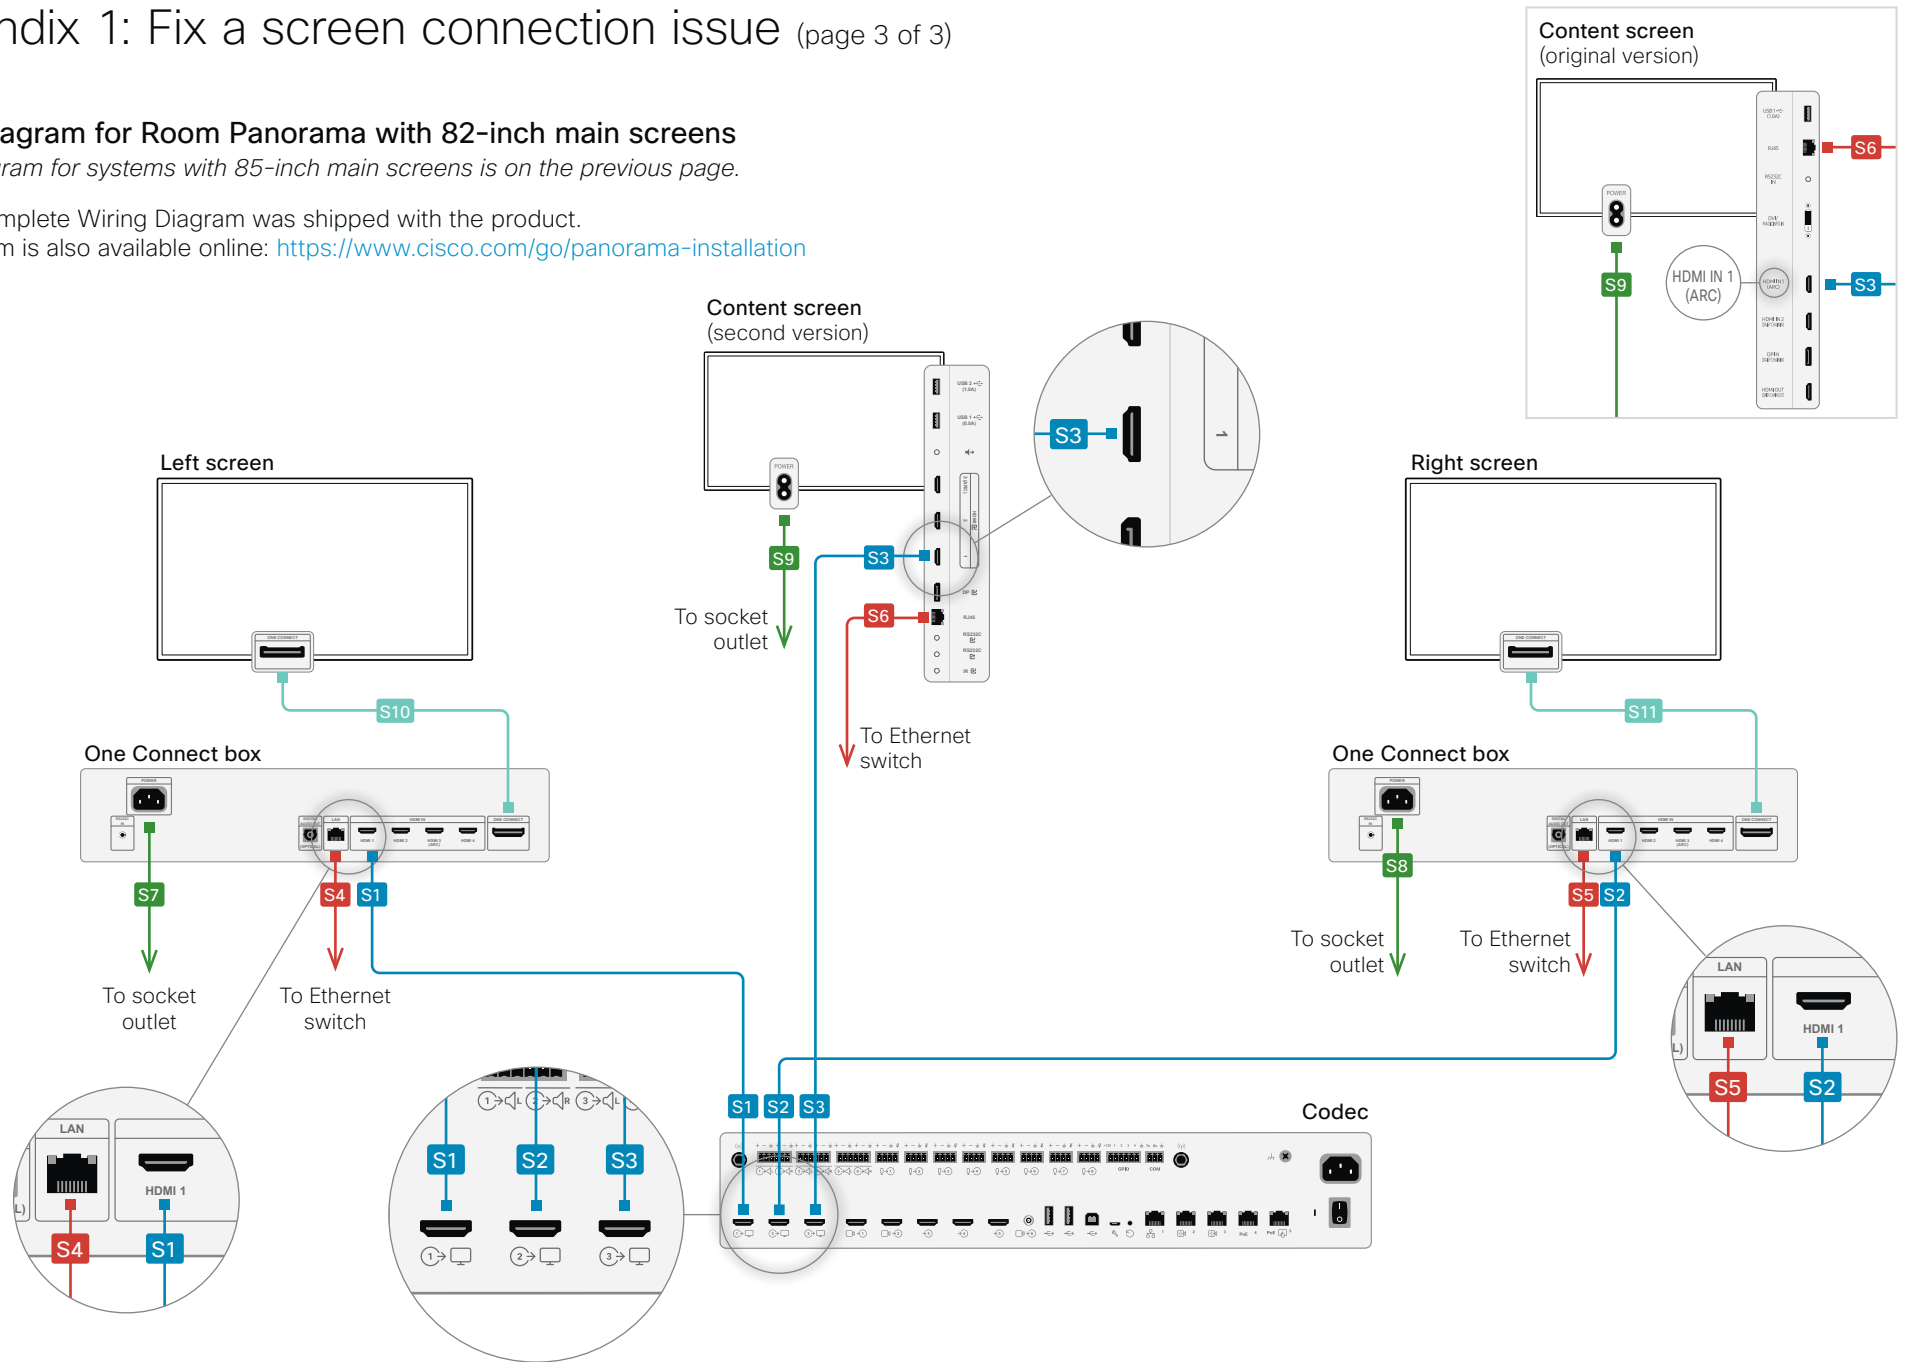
ndix 1: Fix a screen connection issue (page 3 of 3)

agram for Room Panorama with 82-inch main screens
ram for systems with 85-inch main screens is on the previous page.

mplete Wiring Diagram was shipped with the product.
m is also available online: https://www.cisco.com/go/panorama-installation

Content screen
(original version)

S6

S9

HDMI IN 1
(ARC)

S3

Content screen
(second version)

S3

Left screen

Right screen

S9

S3

To socket outlet

S6

S10

S11

To Ethernet switch

One Connect box

One Connect box

S7

S4

S1

S8

S5

S2

To socket outlet

To Ethernet switch

To socket outlet

To Ethernet switch

LAN

HDMI 1

S5

S2

LAN

HDMI 1

S4

S1

S1

S2

S3

S1

S2

S3

Codec